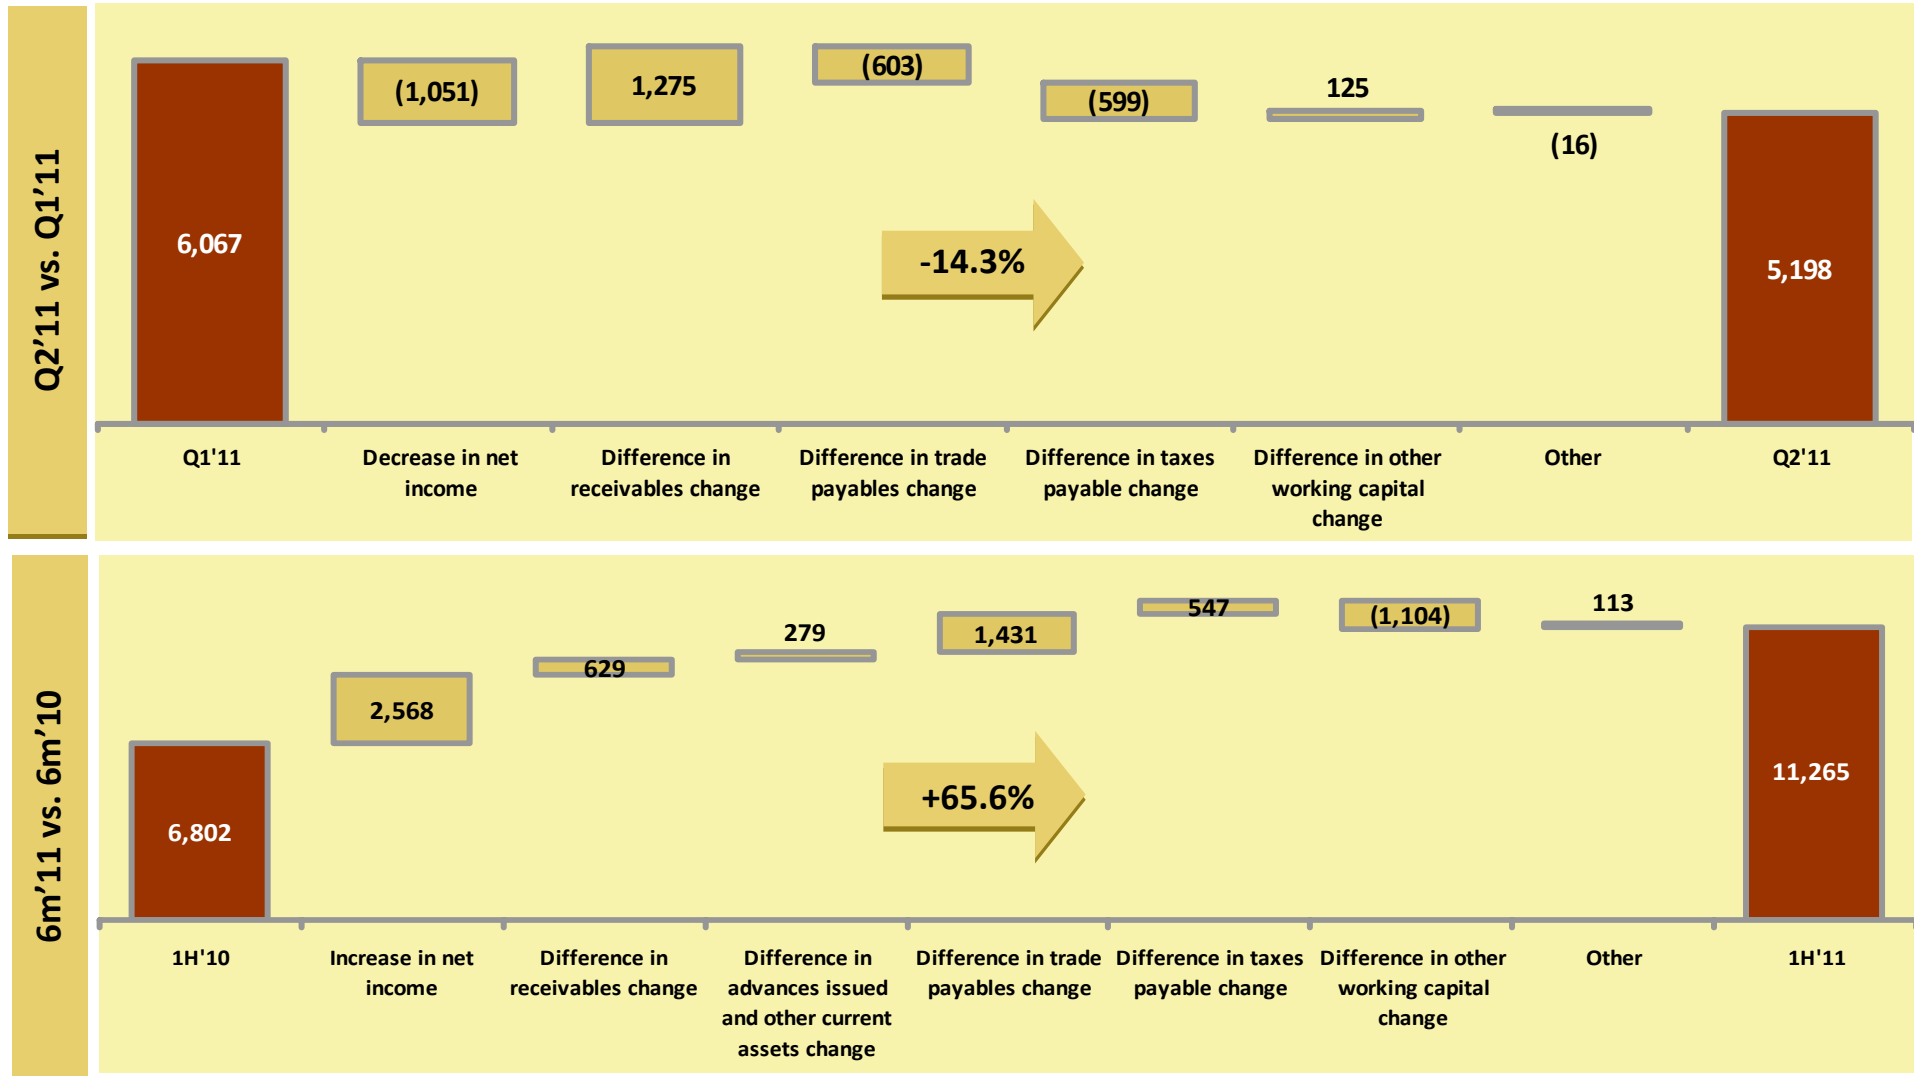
Q2’11 vs. Q1’11

6,067

(1,051)

1,275

(603)

(599)

125

(16)

-14.3%

5,198

Q1'11

Decrease in net income

Difference in receivables change

Difference in trade payables change

Difference in taxes payable change

Difference in other working capital change

Other

Q2'11

6m’11 vs. 6m’10

6,802

2,568

629

279

1,431

547

(1,104)

113

+65.6%

11,265

1H'10

Increase in net income

Difference in receivables change

Difference in advances issued and other current assets change

Difference in trade payables change

Difference in taxes payable change

Difference in other working capital change

Other

1H'11